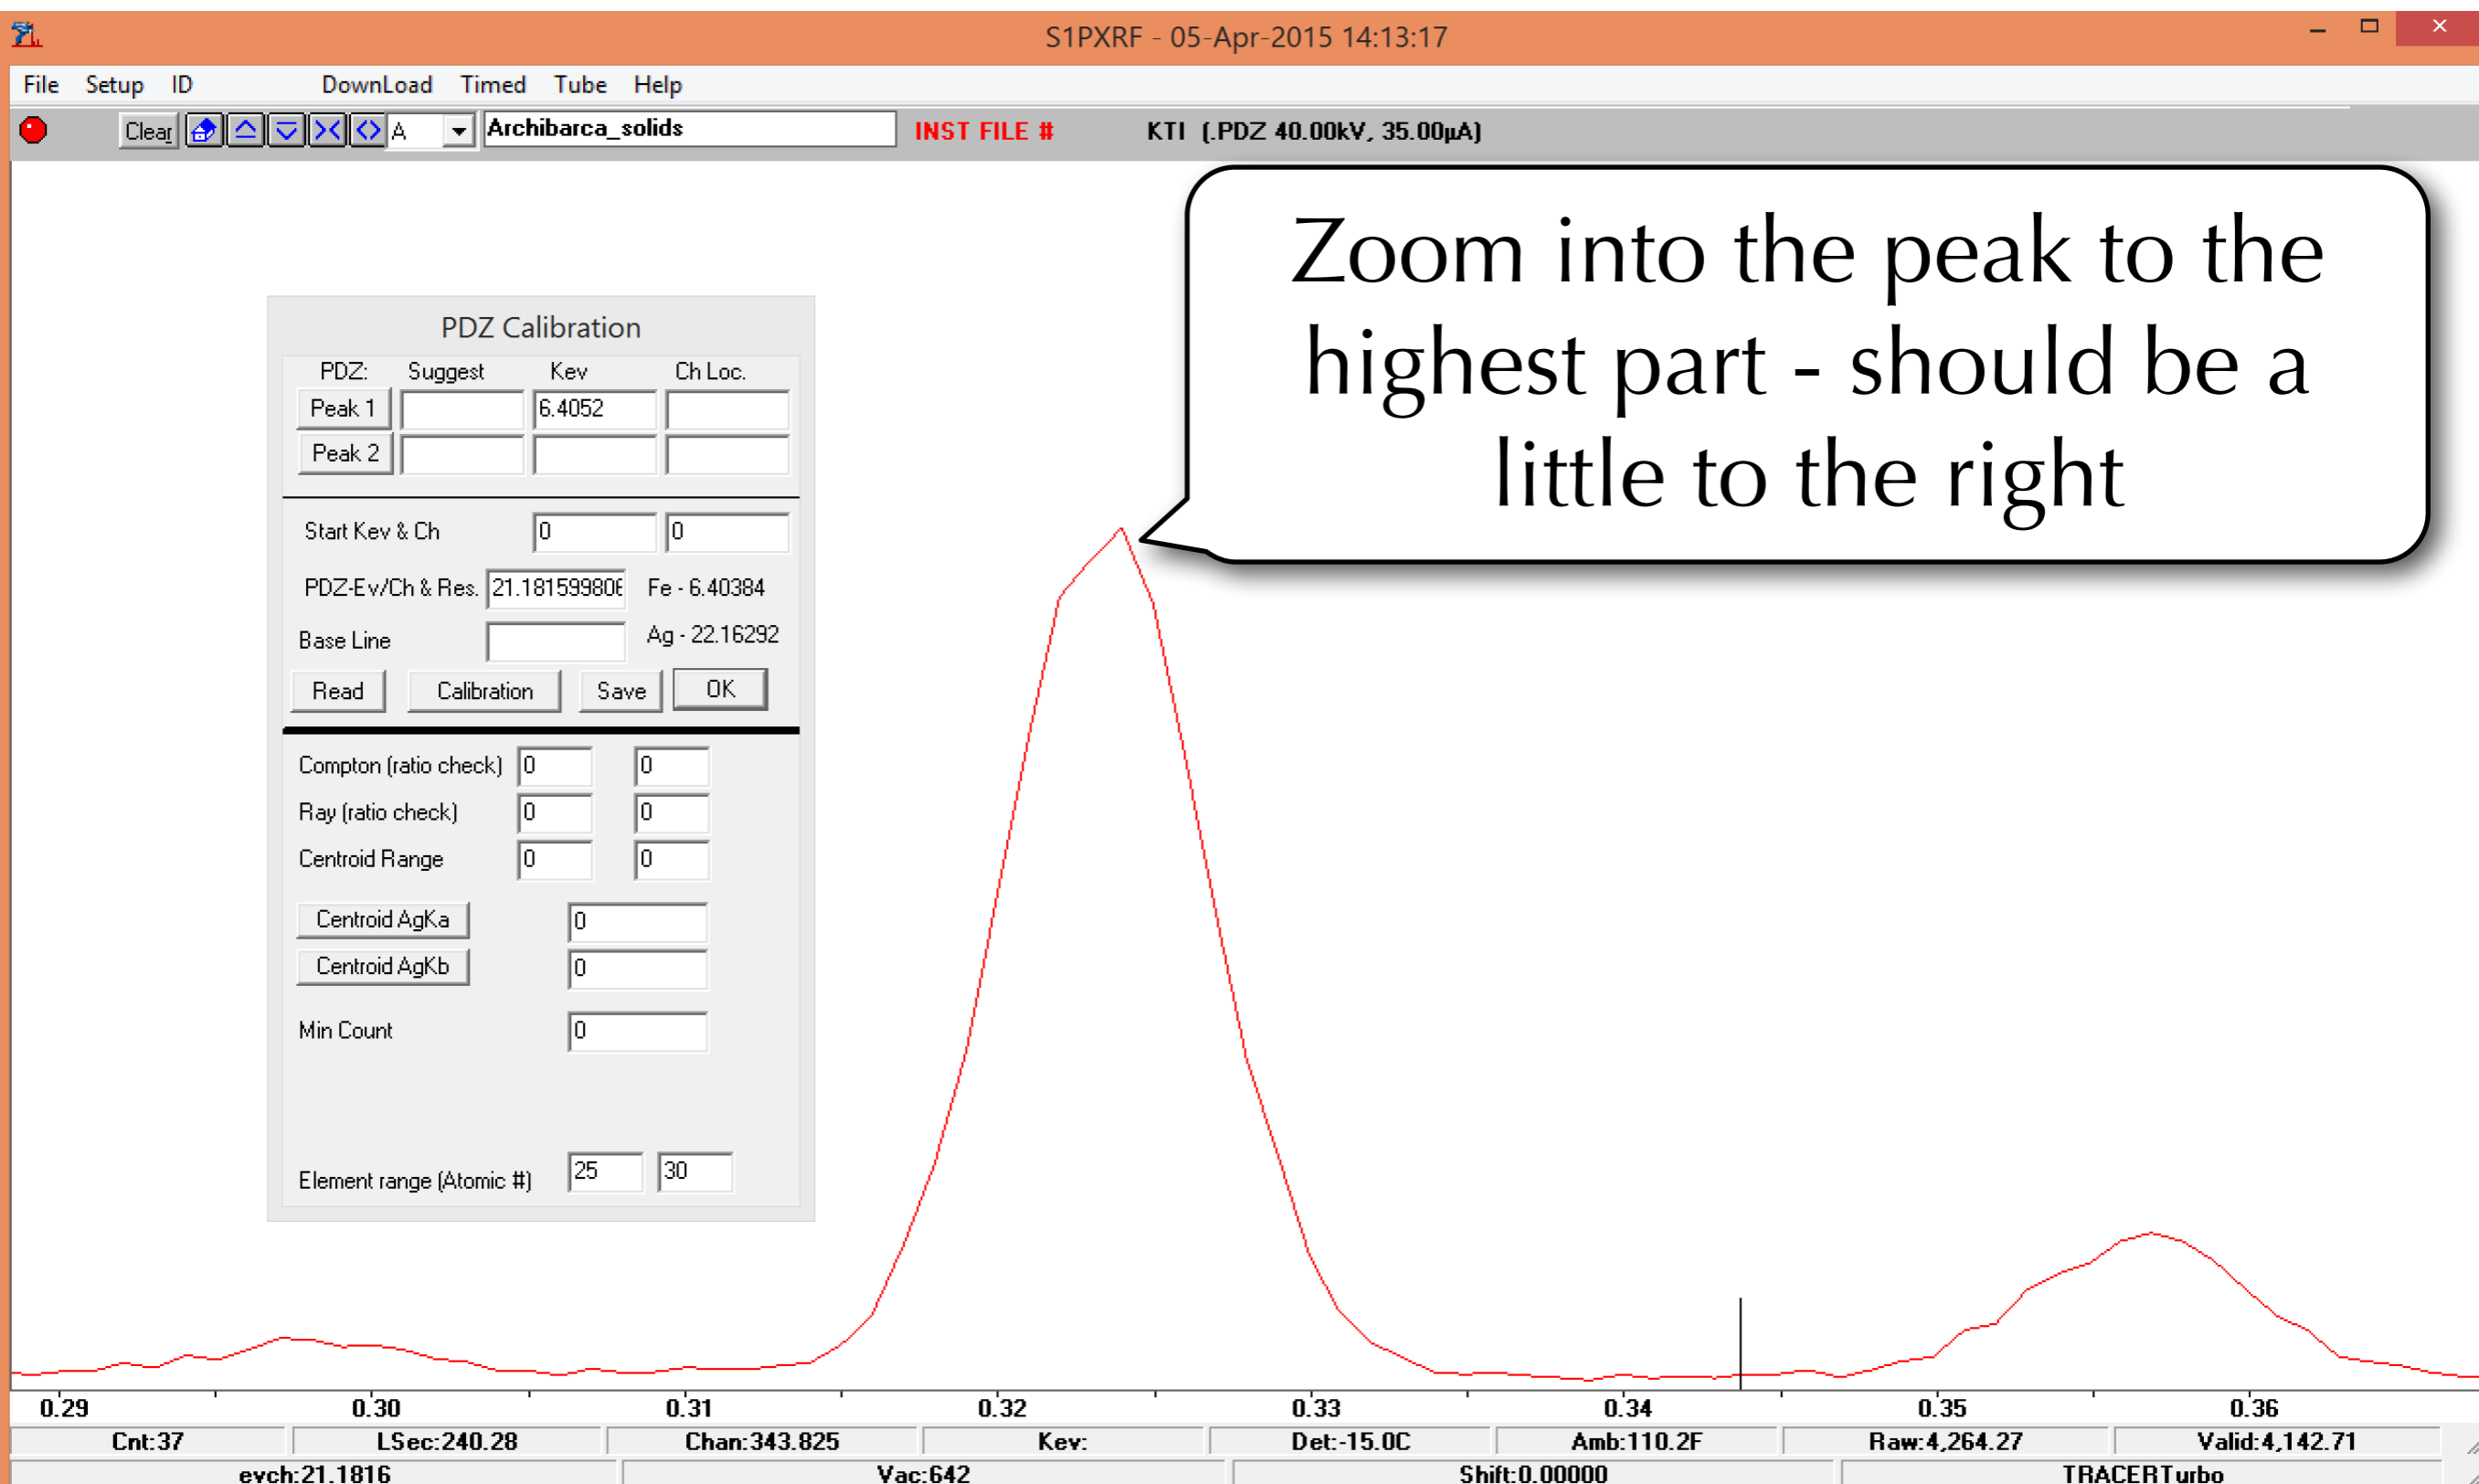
S1PXRF - 05-Apr-2015 14:13:17

File Setup ID DownLoad Timed Tube Help

Clear A Archibarca_solids INST FILE # KTI (.PDZ 40.00kV, 35.00µA)

Zoom into the peak to the highest part - should be a little to the right

PDZ Calibration

| PDZ: | Suggest | Kev | Ch Loc. |
|---|---|---|---|
| Peak 1 | | 6.4052 | |
| Peak 2 | | | |

Start Kev & Ch 0 0

PDZ-Ev/Ch & Res. 21.18159980E Fe - 6.40384

Base Line Ag - 22.16292

Read Calibration Save OK

Compton (ratio check) 0 0

Ray (ratio check) 0 0

Centroid Range 0 0

Centroid AgKa 0

Centroid AgKb 0

Min Count 0

Element range (Atomic #) 25 30

0.29 0.30 0.31 0.32 0.33 0.34 0.35 0.36

Cnt:37 LSec:240.28 Chan:343.825 Kev: Det:-15.0C Amb:110.2F Raw:4,264.27 Valid:4,142.71

evch:21.1816 Vac:642 Shift:0.00000 TRACERTurbo